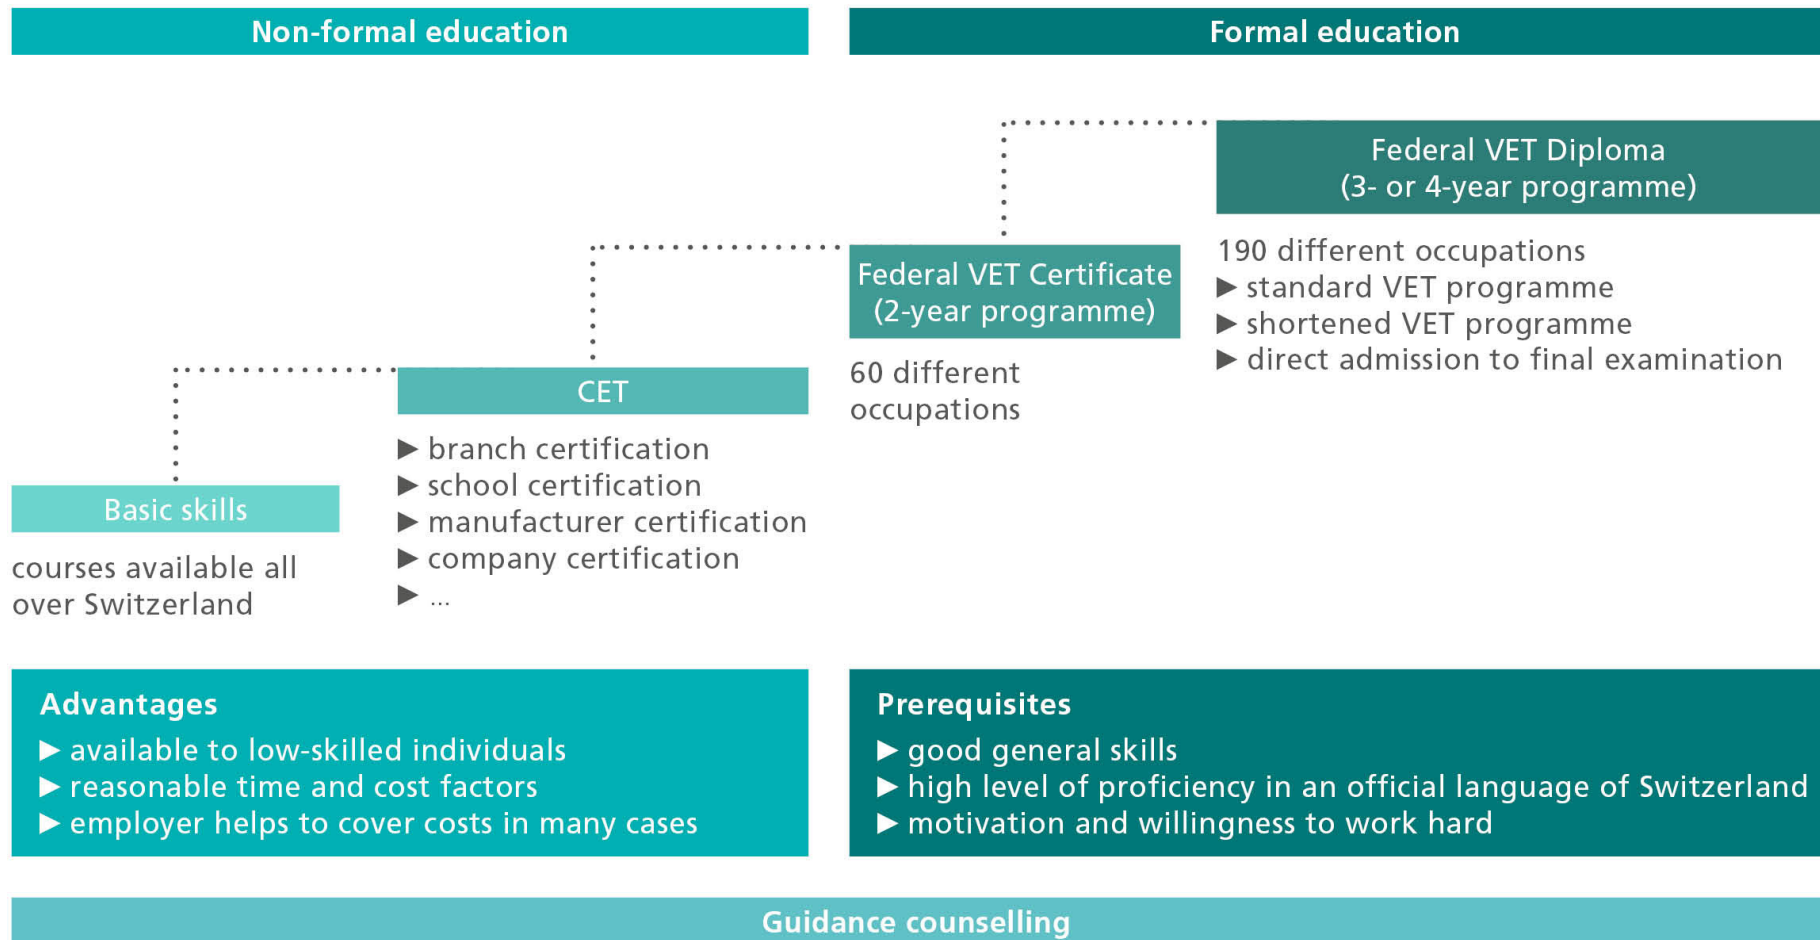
Non-formal education

Formal education

Federal VET Diploma (3- or 4-year programme)

190 different occupations
▶ standard VET programme
▶ shortened VET programme
▶ direct admission to final examination

Federal VET Certificate (2-year programme)

60 different occupations

CET

▶ branch certification
▶ school certification
▶ manufacturer certification
▶ company certification
▶ ...

Basic skills

courses available all over Switzerland

Advantages
▶ available to low-skilled individuals
▶ reasonable time and cost factors
▶ employer helps to cover costs in many cases

Prerequisites
▶ good general skills
▶ high level of proficiency in an official language of Switzerland
▶ motivation and willingness to work hard

Guidance counselling